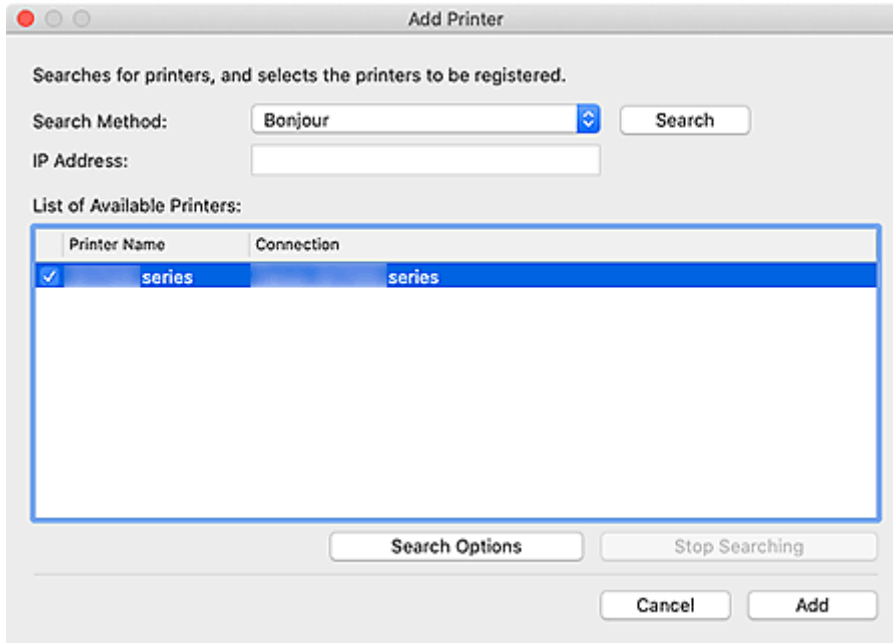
Add Printer

Searches for printers, and selects the printers to be registered.

Search Method: Bonjour Search

IP Address:

List of Available Printers:

| | Printer Name | Connection |
|---|---|---|
| ✓ | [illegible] series | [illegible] series |

Search Options Stop Searching

Cancel Add